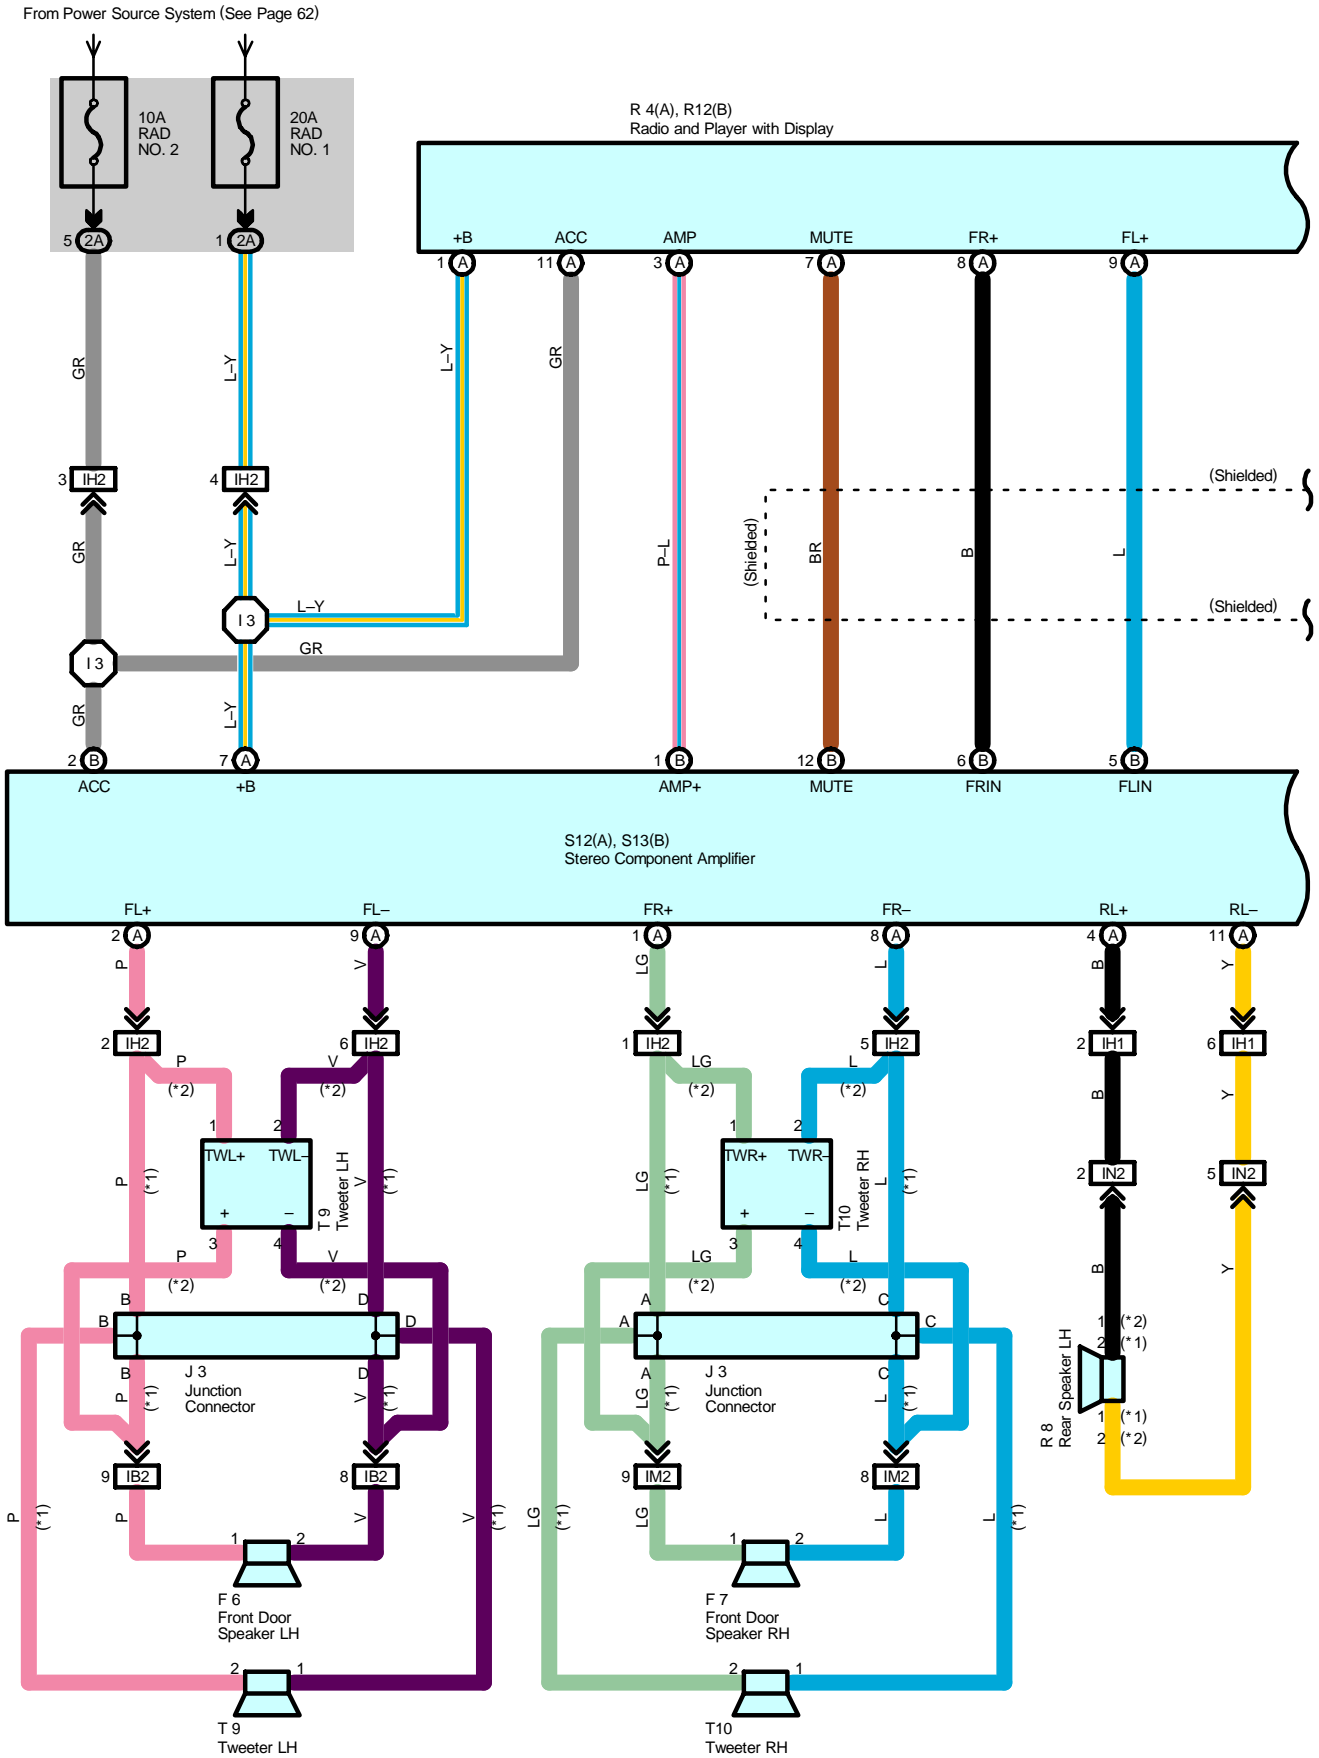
From Power Source System (See Page 62)

10A
RAD
NO. 2

20A
RAD
NO. 1

5 2A
1 2A

R 4(A), R12(B)
Radio and Player with Display

+B ACC AMP MUTE FR+ FL+
1 A 11 A 3 A 7 A 8 A 9 A

GR
L–Y
L–Y
GR
3 IH2
4 IH2
GR
L–Y
(Shielded)
P–L
(Shielded)
BR
B
L
(Shielded)
I 3
L–Y
I 3
GR
GR
L–Y

2 B 7 A 1 B 12 B 6 B 5 B
ACC +B AMP+ MUTE FRIN FLIN

S12(A), S13(B)
Stereo Component Amplifier

FL+ FL– FR+ FR– RL+ RL–
2 A 9 A 1 A 8 A 4 A 11 A
P V LG L B Y
2 IH2 6 IH2 1 IH2 5 IH2 2 IH1 6 IH1
P V LG L
(*2) (*2) (*2) (*2)
B Y
1 2 1 2
TWL+ TWL– TWR+ TWR–
P (*1) + – V (*1) LG (*1) + – L (*1)
T 9
Tweeter LH
T10
Tweeter RH
3 4 3 4
P V LG L
(*2) (*2) (*2) (*2)
2 IN2 5 IN2
B Y
B D A C
B D A C
1 (*2)
2 (*1)
B D A C
J 3
Junction
Connector
J 3
Junction
Connector
R 8
Rear Speaker LH
P (*1) V (*1) LG (*1) L (*1)
1 (*1)
2 (*2)
9 IB2 8 IB2 9 IM2 8 IM2
P (*1) P V V (*1) LG (*1) LG L L (*1)
1 2 1 2
F 6
Front Door
Speaker LH
F 7
Front Door
Speaker RH
2 1 2 1
T 9
Tweeter LH
T10
Tweeter RH